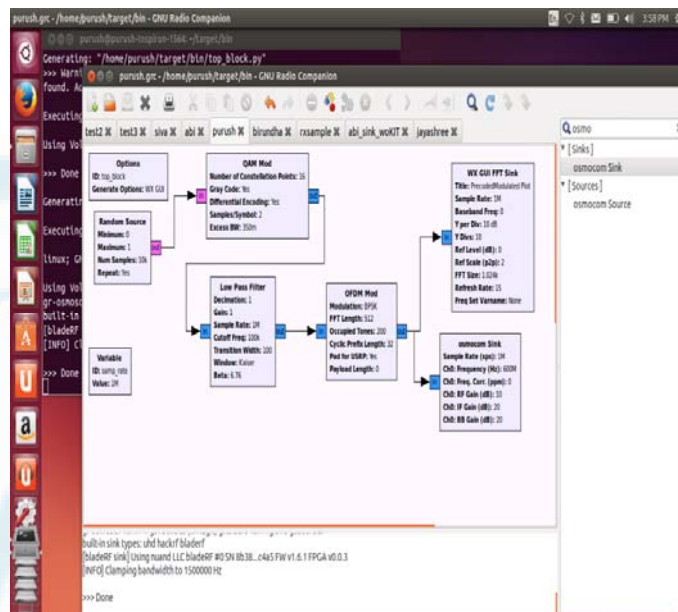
purush.grc - /home/purush/target/bin - GNU Radio Companion

3:58 PM

purush@purush-Inspiron-1564: ~/target/bin

Generating: "/home/purush/target/bin/top_block.py"
>>> Warni
found. A

Executing

Using Vol

>>> Done

Generating

Executing

linux; GN

Using Vol
gr-osmosd
built-in
[bladeRF
[INFO] Cl

>>> Done

purush.grc - /home/purush/target/bin - GNU Radio Companion

test2 ✖ test3 ✖ siva ✖ abi ✖ purush ✖ birundha ✖ rxsample ✖ abi_sink_woKIT ✖ jayashree ✖

Options
ID: top_block
Generate Options: WX GUI

Random Source
Minimum: 0
Maximum: 1
Num Samples: 10k
Repeat: Yes

QAM Mod
Number of Constellation Points: 16
Gray Code: Yes
Differential Encoding: Yes
Samples/Symbol: 2
Excess BW: 350m

WX GUI FFT Sink
Title: PrecodedModulated Plot
Sample Rate: 1M
Baseband Freq: 0
Y per Div: 10 dB
Y Divs: 10
Ref Level (dB): 0
Ref Scale (p2p): 2
FFT Size: 1.024k
Refresh Rate: 15
Freq Set Varname: None

Low Pass Filter
Decimation: 1
Gain: 1
Sample Rate: 1M
Cutoff Freq: 100k
Transition Width: 200
Window: Kaiser
Beta: 6.76

OFDM Mod
Modulation: BPSK
FFT Length: 512
Occupied Tones: 200
Cyclic Prefix Length: 32
Pad for USRP: Yes
Payload Length: 0

osmocom Sink
Sample Rate (sps): 1M
Ch0: Frequency (Hz): 600M
Ch0: Freq. Corr. (ppm): 0
Ch0: RF Gain (dB): 10
Ch0: IF Gain (dB): 20
Ch0: BB Gain (dB): 20

Variable
ID: samp_rate
Value: 1M

osmo
[Sinks]
osmocom Sink
[Sources]
osmocom Source

built-in sink types: uhd hackrf bladerf
[bladeRF sink] Using nuand LLC bladeRF #0 SN 8b38...c4a5 FW v1.6.1 FPGA v0.0.3
[INFO] Clamping bandwidth to 1500000 Hz

>>> Done